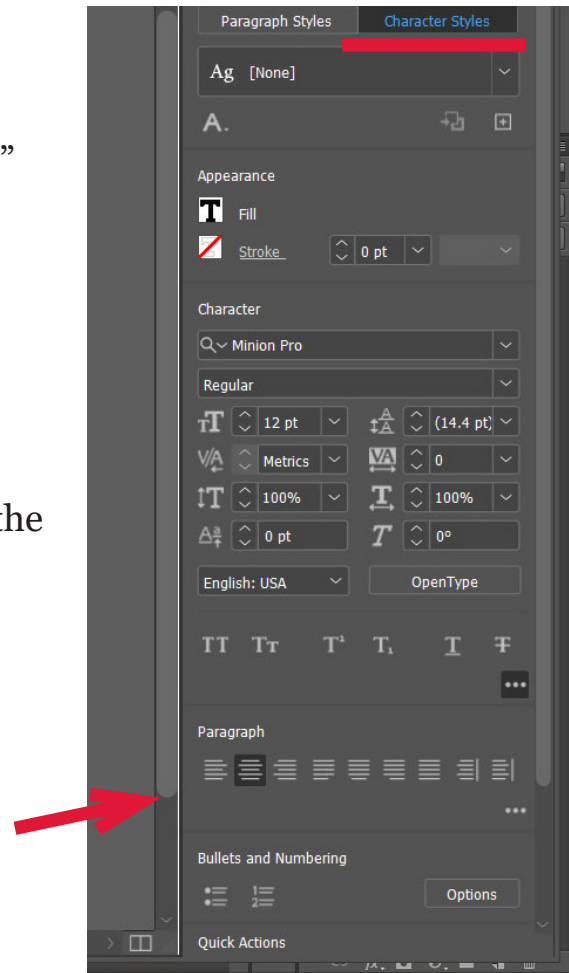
”

the

Paragraph Styles
Character Styles

Ag [None]

A.

Appearance

Fill

Stroke
0 pt

Character

Minion Pro

Regular

12 pt
(14.4 pt)

Metrics
0

100%
100%

0 pt
0°

English: USA
OpenType

TT Tт T¹ T₁ T Ŧ

Paragraph

Bullets and Numbering

Options

Quick Actions